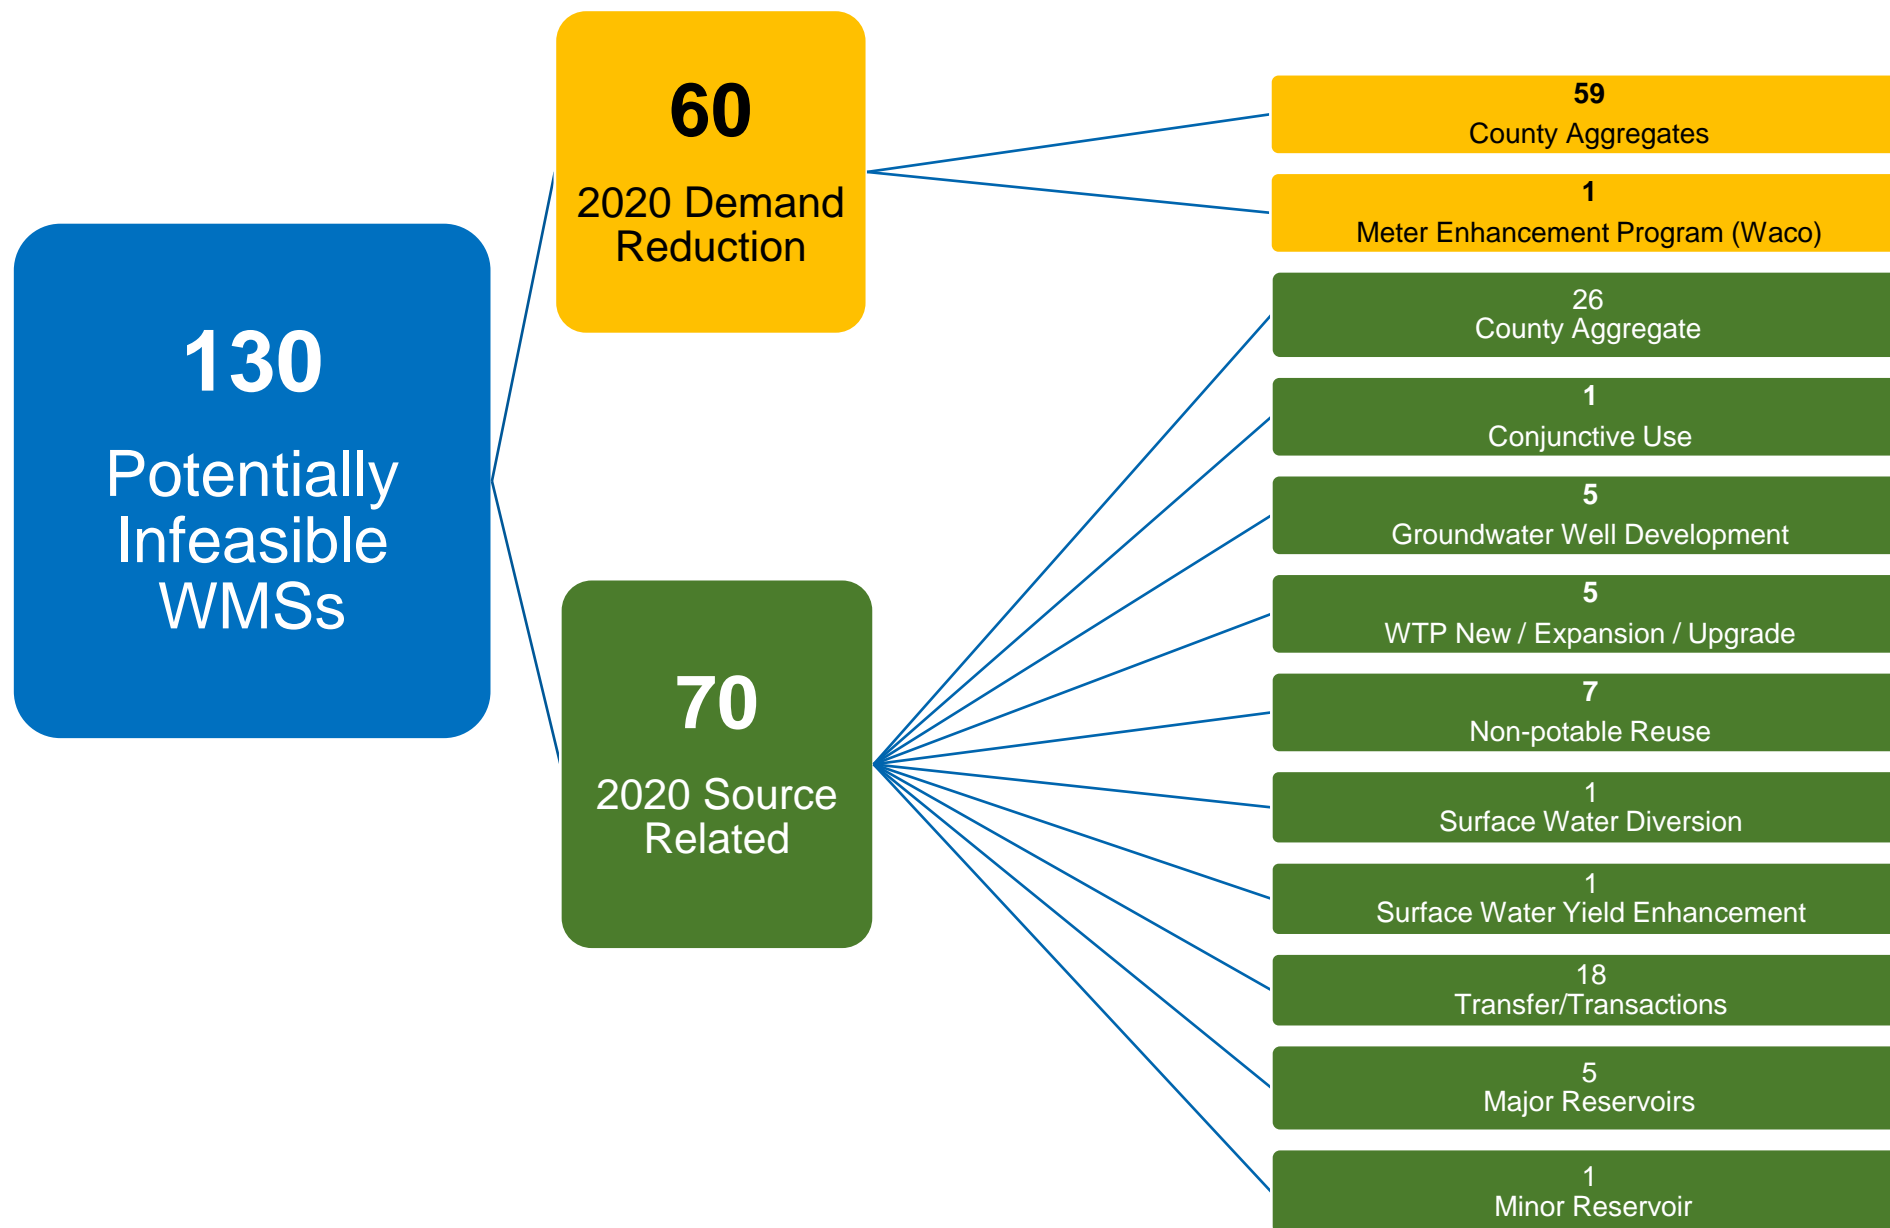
130
Potentially Infeasible WMSs

60
2020 Demand Reduction

59
County Aggregates

1
Meter Enhancement Program (Waco)

70
2020 Source Related

26
County Aggregate

1
Conjunctive Use

5
Groundwater Well Development

5
WTP New / Expansion / Upgrade

7
Non-potable Reuse

1
Surface Water Diversion

1
Surface Water Yield Enhancement

18
Transfer/Transactions

5
Major Reservoirs

1
Minor Reservoir